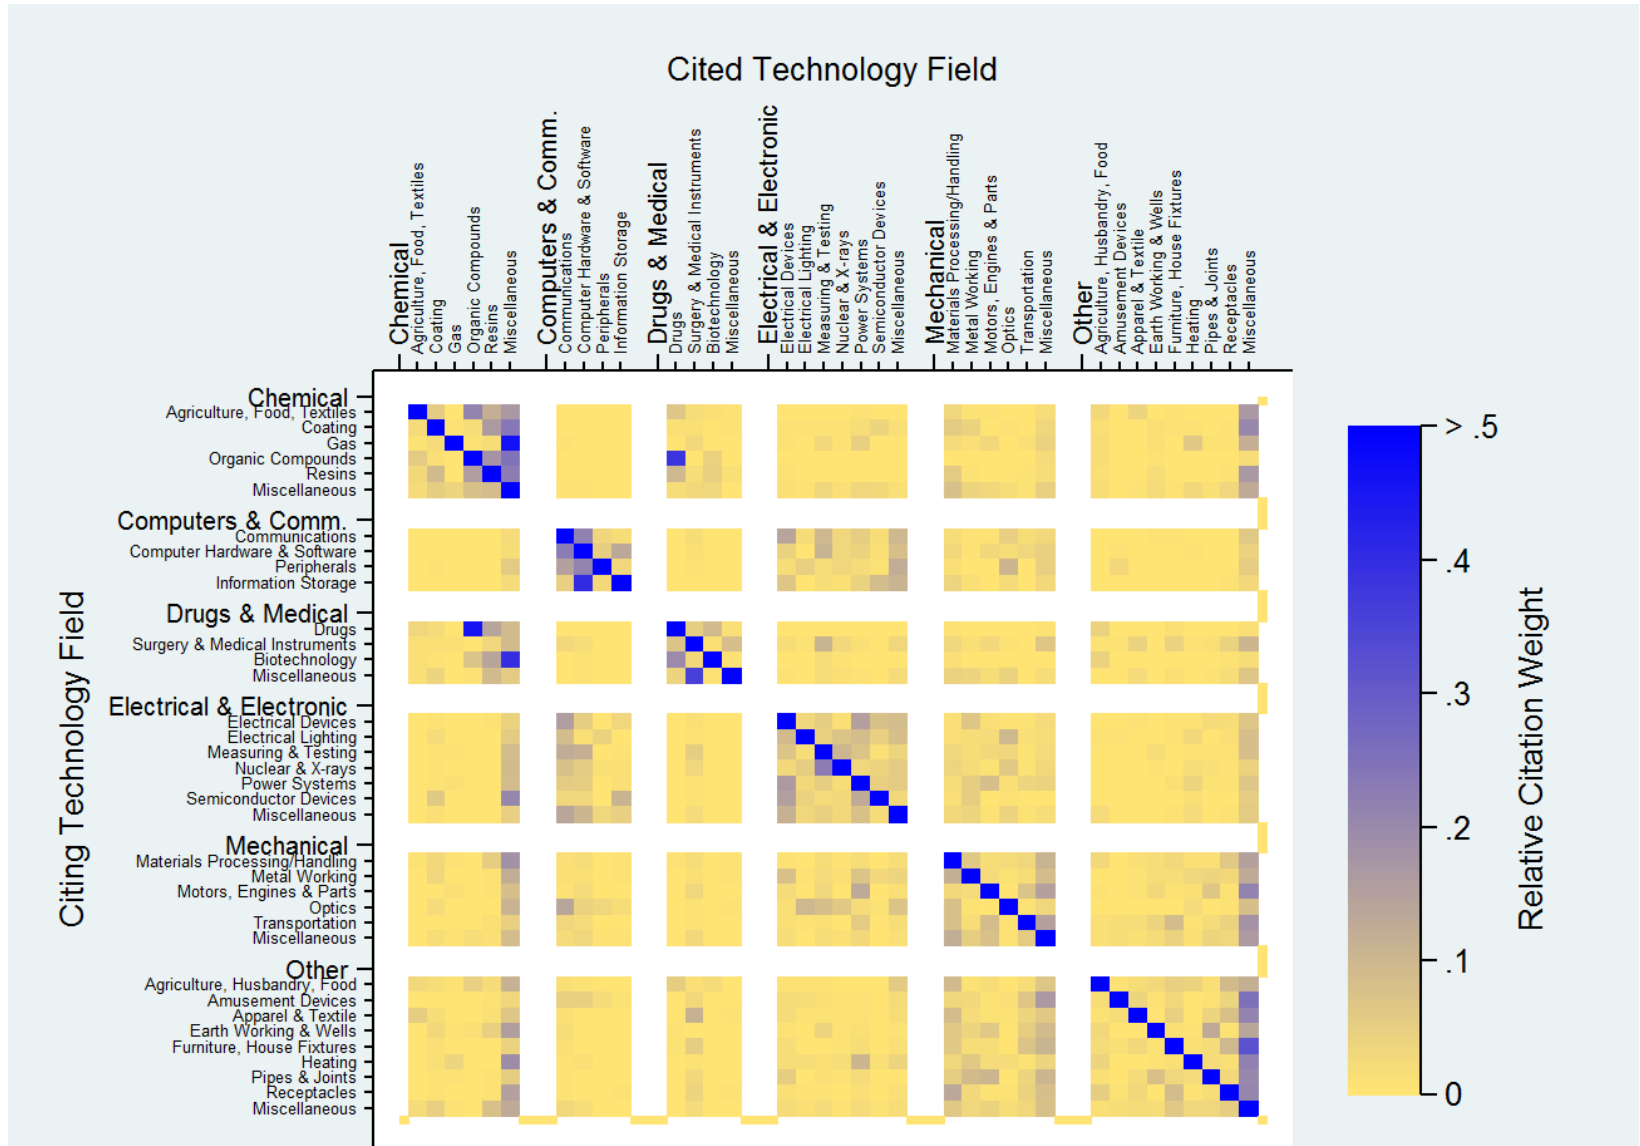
Cited Technology Field

Chemical
Agriculture, Food, Textiles
Coating
Gas
Organic Compounds
Resins
Miscellaneous
Computers & Comm.
Communications
Computer Hardware & Software
Peripherals
Information Storage
Drugs & Medical
Drugs
Surgery & Medical Instruments
Biotechnology
Miscellaneous
Electrical & Electronic
Electrical Devices
Electrical Lighting
Measuring & Testing
Nuclear & X-rays
Power Systems
Semiconductor Devices
Miscellaneous
Mechanical
Materials Processing/Handling
Metal Working
Motors, Engines & Parts
Optics
Transportation
Miscellaneous
Other
Agriculture, Husbandry, Food
Amusement Devices
Apparel & Textile
Earth Working & Wells
Furniture, House Fixtures
Heating
Pipes & Joints
Receptacles
Miscellaneous

Citing Technology Field

Chemical
Agriculture, Food, Textiles
Coating
Gas
Organic Compounds
Resins
Miscellaneous
Computers & Comm.
Communications
Computer Hardware & Software
Peripherals
Information Storage
Drugs & Medical
Drugs
Surgery & Medical Instruments
Biotechnology
Miscellaneous
Electrical & Electronic
Electrical Devices
Electrical Lighting
Measuring & Testing
Nuclear & X-rays
Power Systems
Semiconductor Devices
Miscellaneous
Mechanical
Materials Processing/Handling
Metal Working
Motors, Engines & Parts
Optics
Transportation
Miscellaneous
Other
Agriculture, Husbandry, Food
Amusement Devices
Apparel & Textile
Earth Working & Wells
Furniture, House Fixtures
Heating
Pipes & Joints
Receptacles
Miscellaneous

> .5
.4
.3
.2
.1
0

Relative Citation Weight